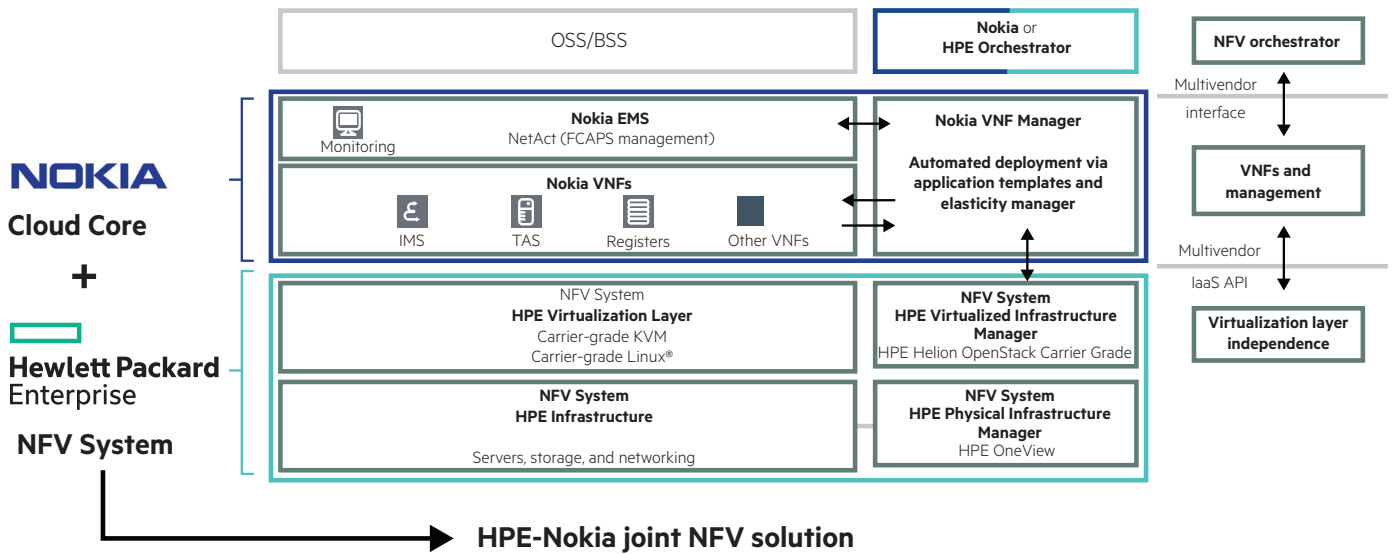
NOKIA
Cloud Core
+
Hewlett Packard Enterprise
NFV System

OSS/BSS

Nokia or
HPE Orchestrator

NFV orchestrator

Multivendor
interface

Monitoring
Nokia EMS
NetAct (FCAPS management)

Nokia VNF Manager

Automated deployment via application templates and elasticity manager

Nokia VNFs
IMS
TAS
Registers
Other VNFs

VNFs and management

Multivendor
IaaS API

NFV System
HPE Virtualization Layer
Carrier-grade KVM
Carrier-grade Linux®

NFV System
HPE Virtualized Infrastructure Manager
HPE Helion OpenStack Carrier Grade

Virtualization layer independence

NFV System
HPE Infrastructure
Servers, storage, and networking

NFV System
HPE Physical Infrastructure Manager
HPE OneView

HPE-Nokia joint NFV solution